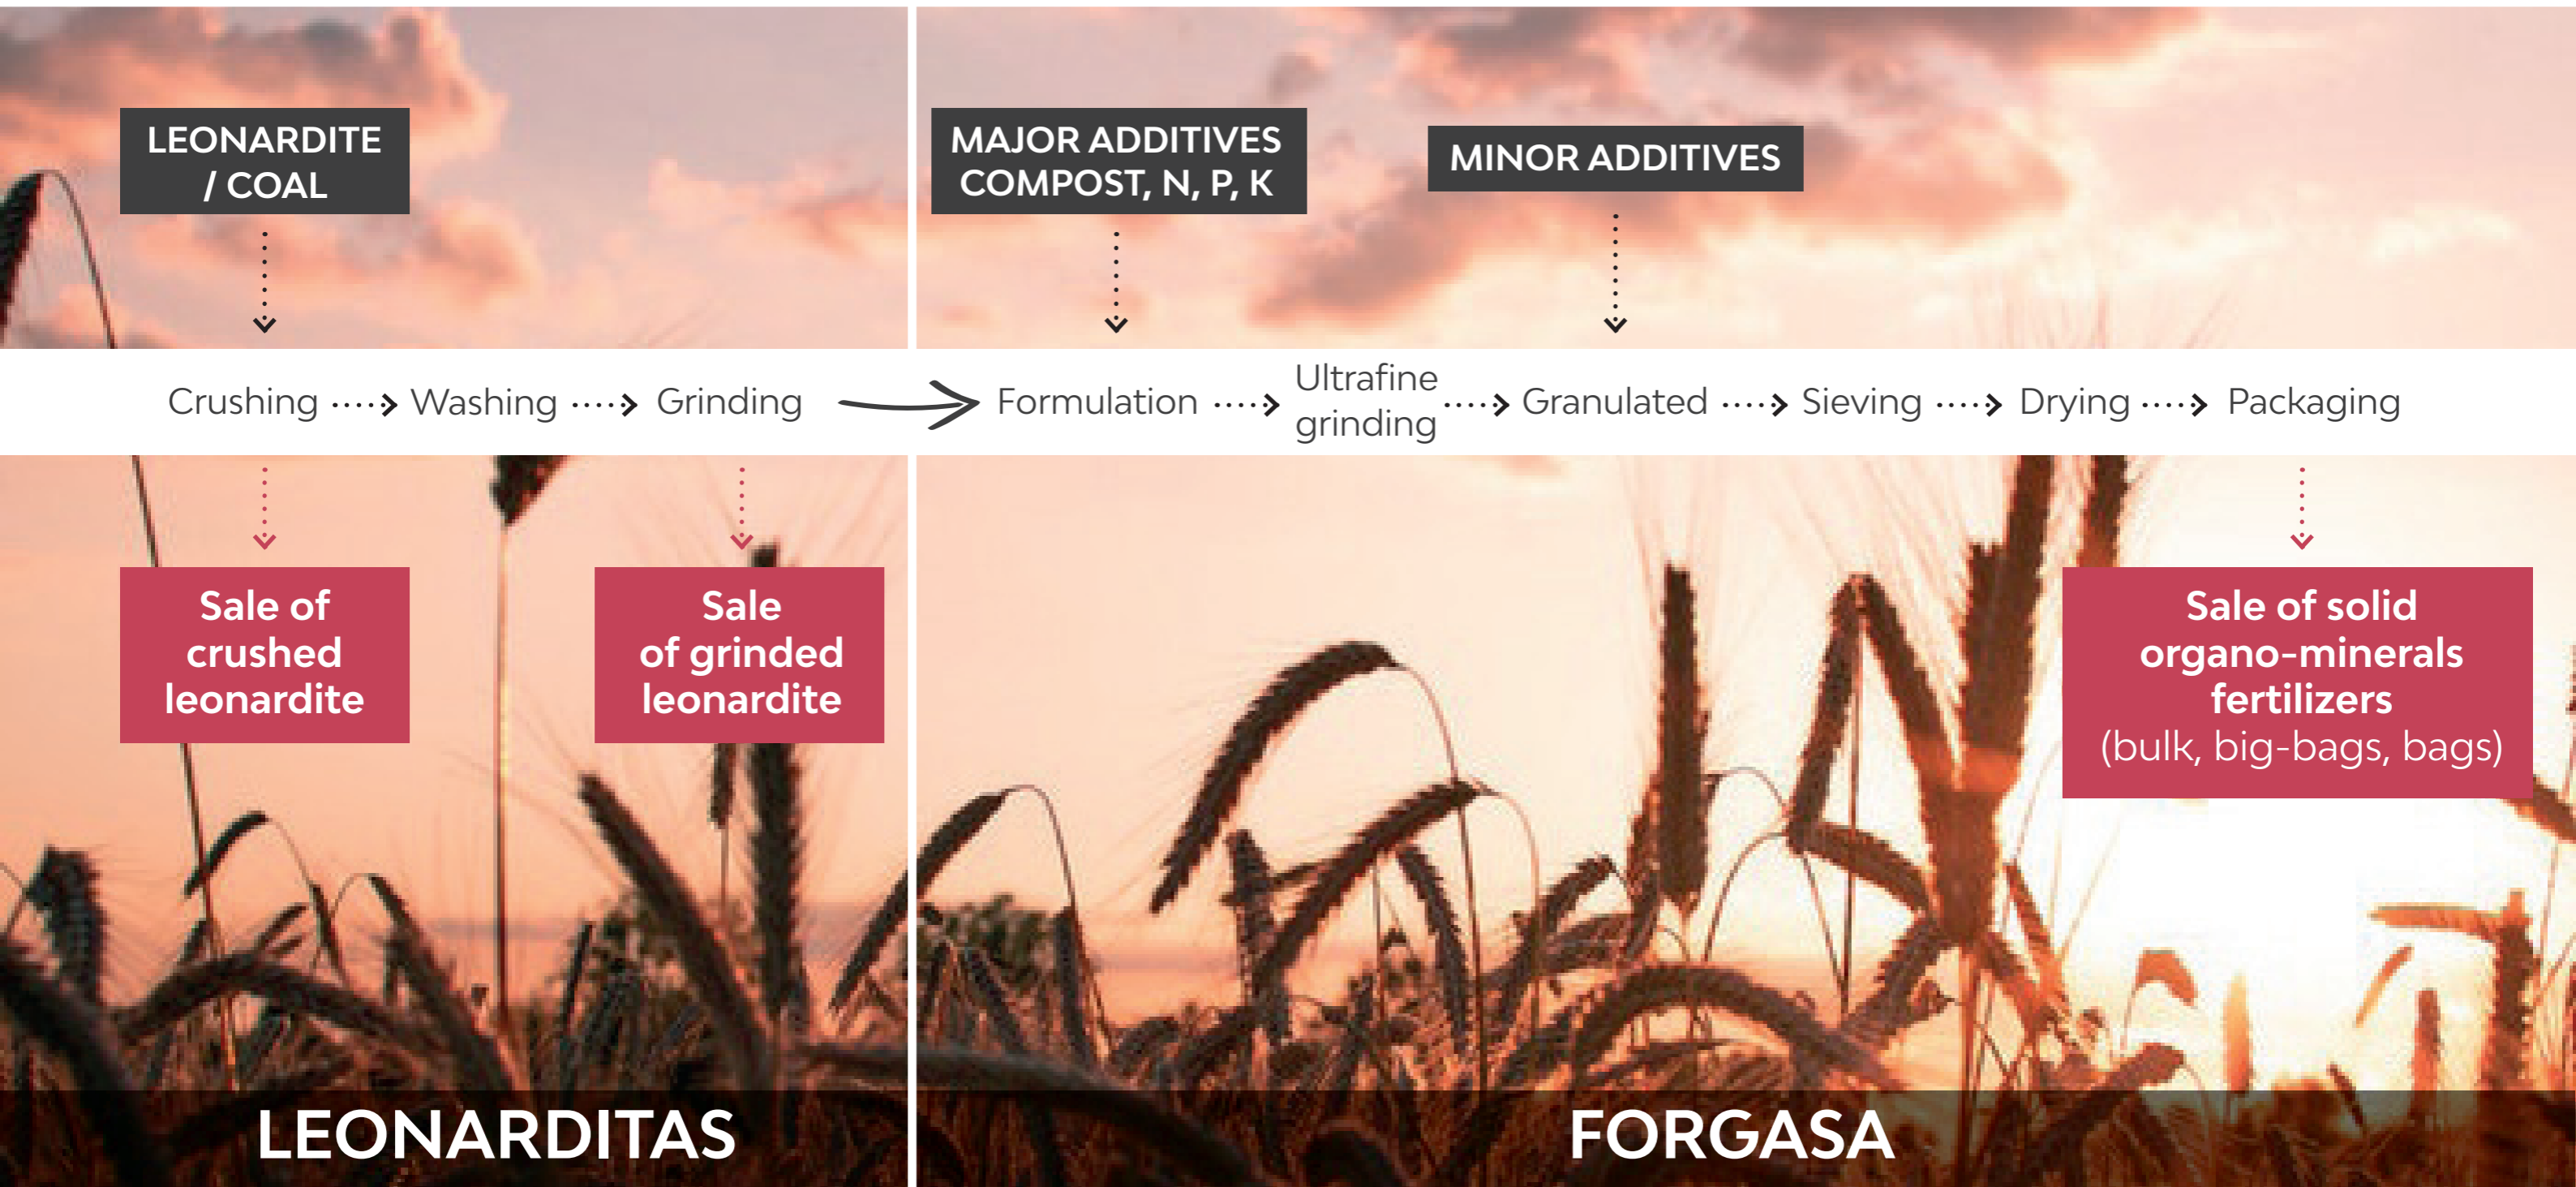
LEONARDITE / COAL

MAJOR ADDITIVES COMPOST, N, P, K

MINOR ADDITIVES

Crushing Washing Grinding Formulation Ultrafine grinding Granulated Sieving Drying Packaging

Sale of crushed leonardite

Sale of grinded leonardite

Sale of solid organo-minerals fertilizers (bulk, big-bags, bags)

LEONARDITAS

FORGASA